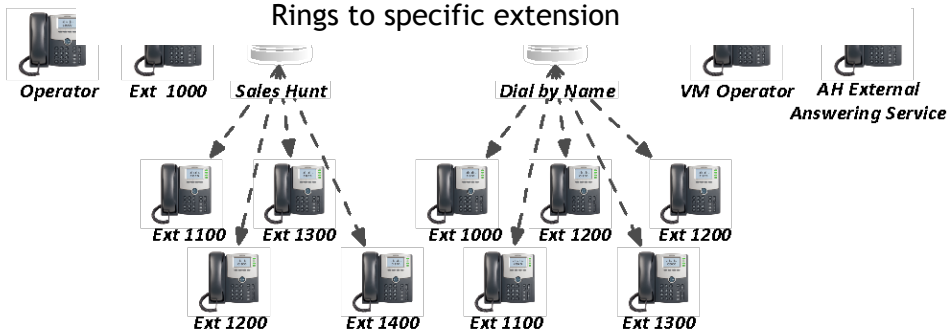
Rings to specific extension

Operator

Ext 1000

Sales Hunt

Dial by Name

VM Operator

AH External Answering Service

Ext 1100

Ext 1300

Ext 1200

Ext 1400

Ext 1000

Ext 1200

Ext 1200

Ext 1100

Ext 1300